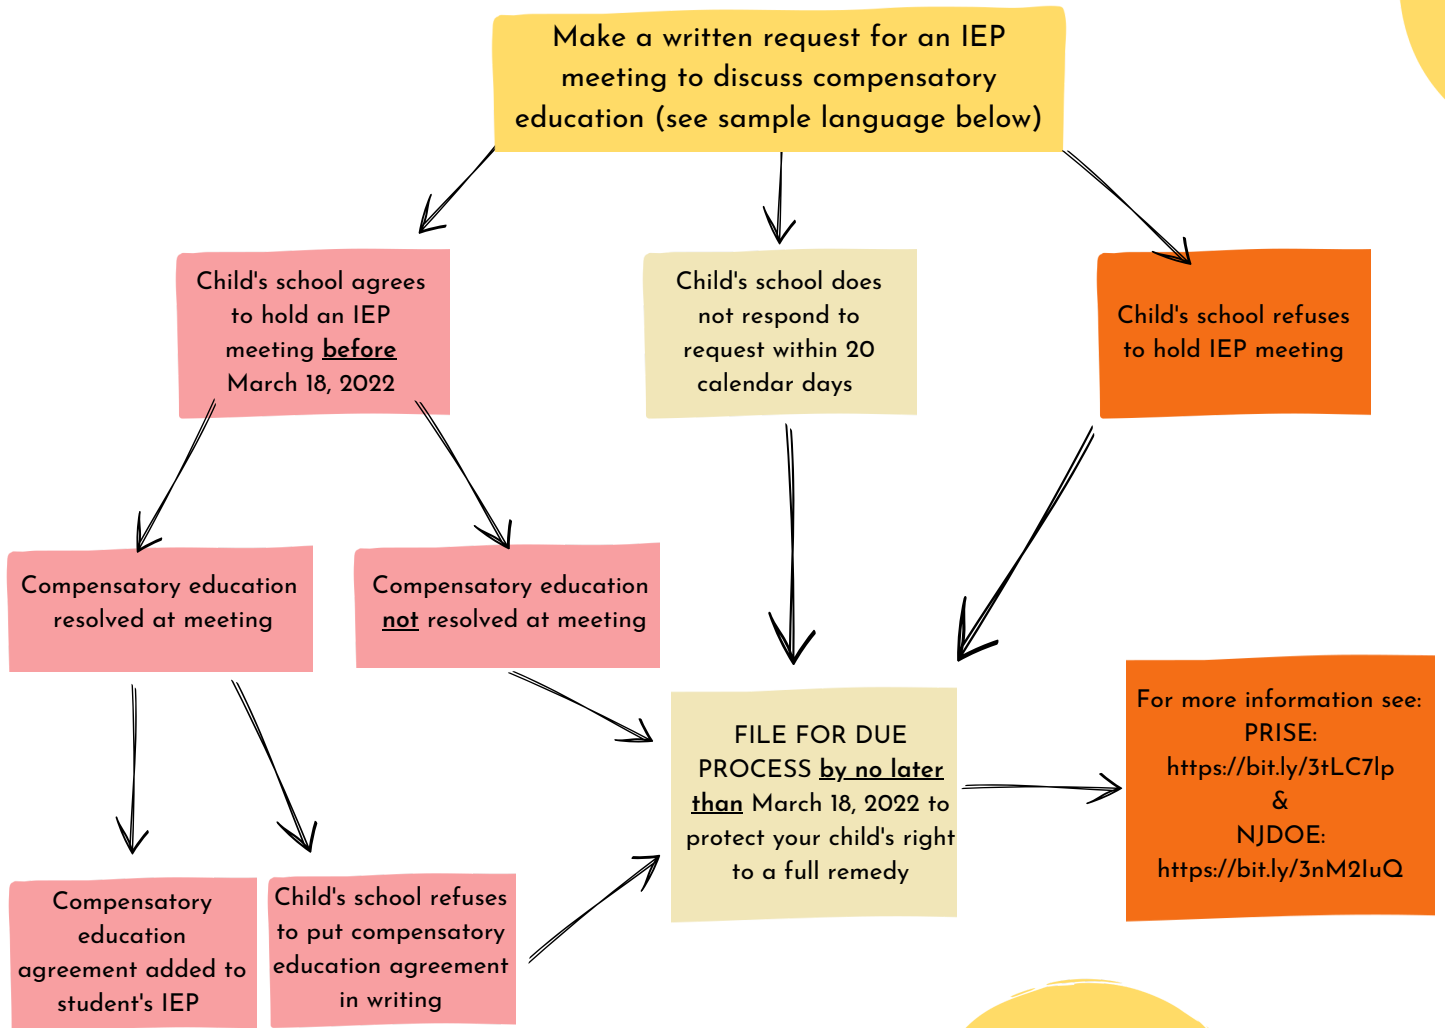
Make a written request for an IEP meeting to discuss compensatory education (see sample language below)

Child's school agrees to hold an IEP meeting before March 18, 2022

Child's school does not respond to request within 20 calendar days

Child's school refuses to hold IEP meeting

Compensatory education resolved at meeting

Compensatory education not resolved at meeting

FILE FOR DUE PROCESS by no later than March 18, 2022 to protect your child's right to a full remedy

For more information see:
PRISE:
https://bit.ly/3tLC7lp
&
NJDOE:
https://bit.ly/3nM2IuQ

Compensatory education agreement added to student's IEP

Child's school refuses to put compensatory education agreement in writing